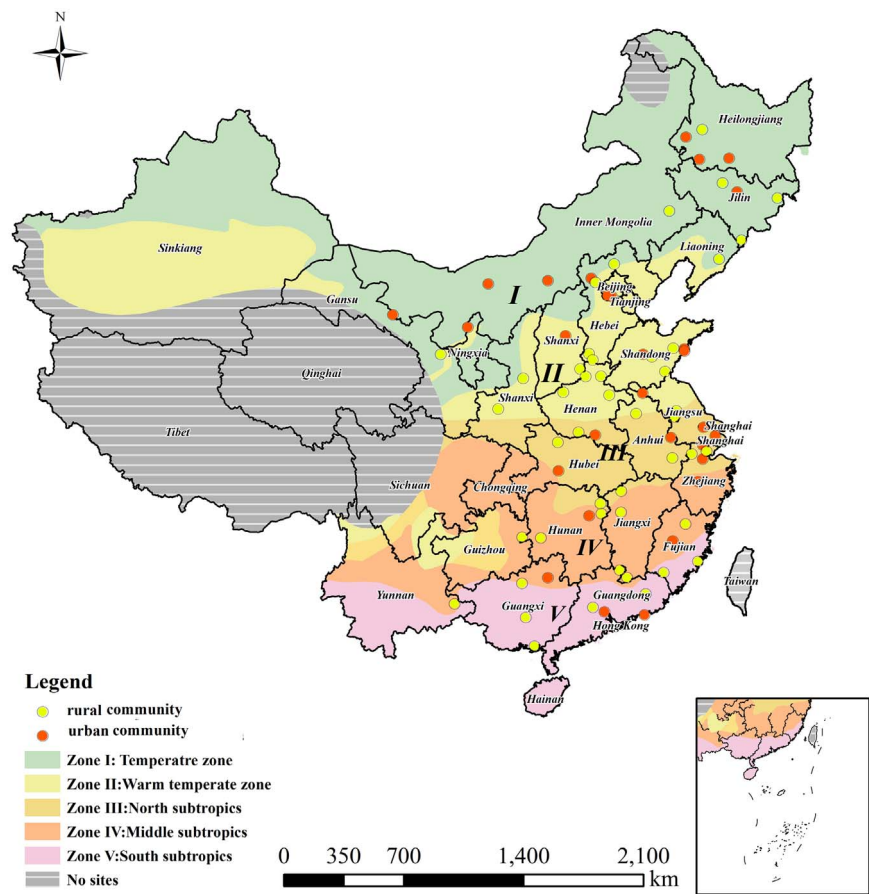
N

Heilongjiang

Jilin

Inner Mongolia

Sinkiang

Liaoning

Beijing

Tianjing

I

Gansu

Hebei

Ningxia

Shanxi

Shandong

Qinghai

II

Shanxi

Henan

Jiangsu

Tibet

Shanghai

Anhui

Shanghai

III

Hubei

Sichuan

Zhejiang

Chongqing

Jiangxi

Hunan

IV

Fujian

Guizhou

Taiwan

Yunnan

Guangdong

Guangxi

V

Hong Kong

Hainan

Legend

rural community

urban community

Zone I: Temperatre zone

Zone II:Warm temperate zone

Zone III:North subtropics

Zone IV:Middle subtropics

Zone V:South subtropics

No sites

0 350 700 1,400 2,100 km